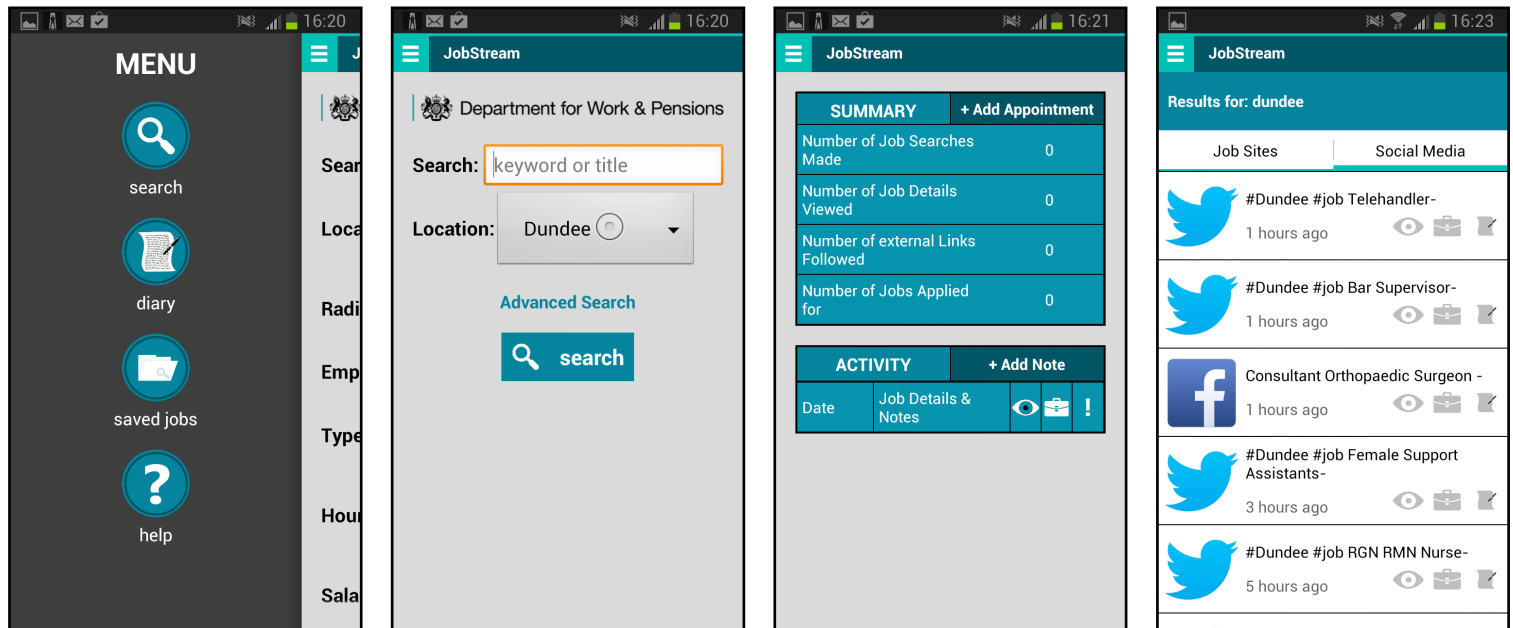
16:20

MENU

search

diary

saved jobs

help

J

Sear

Loca

Radi

Emp

Type

Hour

Sala

16:20

JobStream

Department for Work & Pensions

Search: keyword or title

Location: Dundee

Advanced Search

search

16:21

JobStream

| SUMMARY | + Add Appointment |
|---|---|
| Number of Job Searches Made | 0 |
| Number of Job Details Viewed | 0 |
| Number of external Links Followed | 0 |
| Number of Jobs Applied for | 0 |

| ACTIVITY | + Add Note | | | |
|---|---|---|---|---|
| Date | Job Details & Notes | | | ! |

16:23

JobStream

Results for: dundee

Job Sites

Social Media

#Dundee #job Telehandler-
1 hours ago

#Dundee #job Bar Supervisor-
1 hours ago

Consultant Orthopaedic Surgeon -
1 hours ago

#Dundee #job Female Support Assistants-
3 hours ago

#Dundee #job RGN RMN Nurse-
5 hours ago